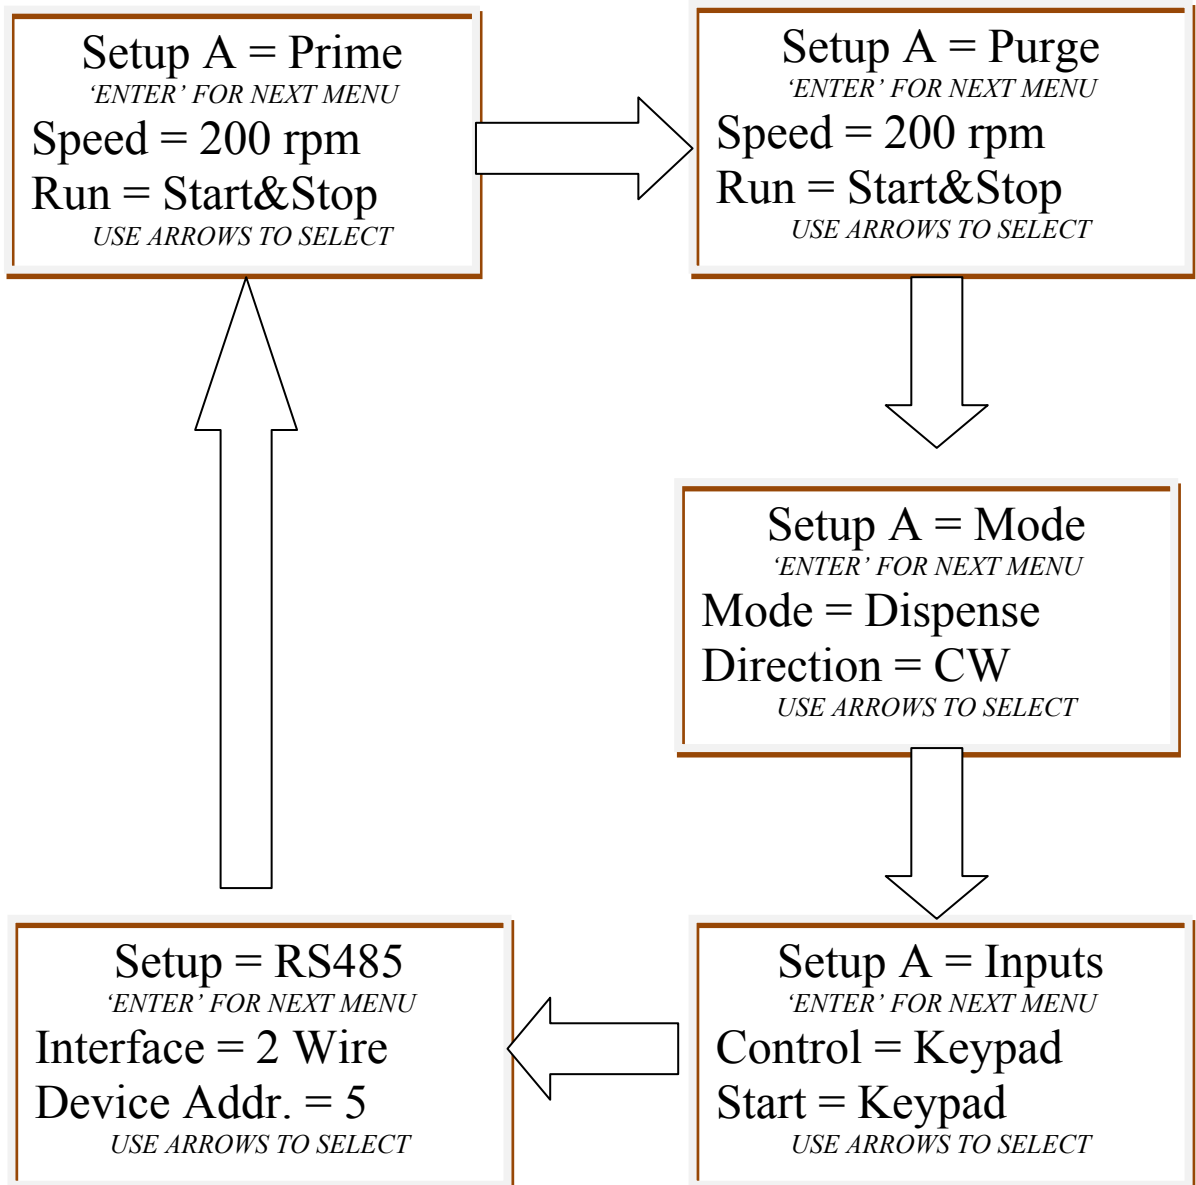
Setup A = Prime
'ENTER' FOR NEXT MENU
Speed = 200 rpm
Run = Start&Stop
USE ARROWS TO SELECT

Setup A = Purge
'ENTER' FOR NEXT MENU
Speed = 200 rpm
Run = Start&Stop
USE ARROWS TO SELECT

Setup A = Mode
'ENTER' FOR NEXT MENU
Mode = Dispense
Direction = CW
USE ARROWS TO SELECT

Setup A = Inputs
'ENTER' FOR NEXT MENU
Control = Keypad
Start = Keypad
USE ARROWS TO SELECT

Setup = RS485
'ENTER' FOR NEXT MENU
Interface = 2 Wire
Device Addr. = 5
USE ARROWS TO SELECT